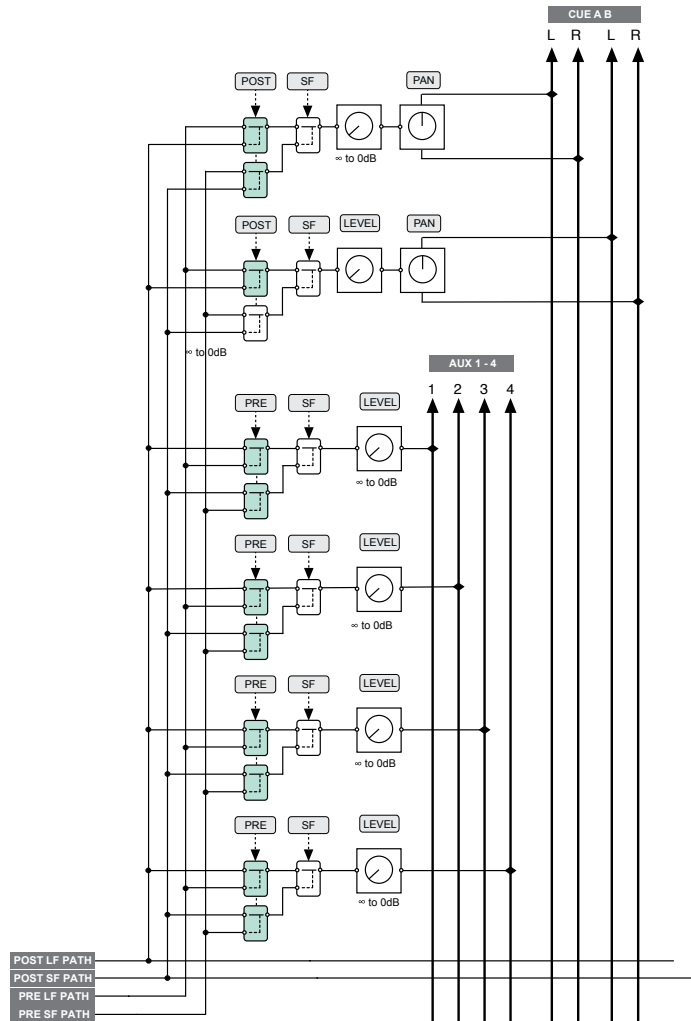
CUE A B
L R L R
POST
SF
PAN
∞ to 0dB
POST
SF
LEVEL
PAN
∞ to 0dB
AUX 1 - 4
1 2 3 4
PRE
SF
LEVEL
∞ to 0dB
PRE
SF
LEVEL
∞ to 0dB
PRE
SF
LEVEL
∞ to 0dB
PRE
SF
LEVEL
∞ to 0dB
POST LF PATH
POST SF PATH
PRE LF PATH
PRE SF PATH